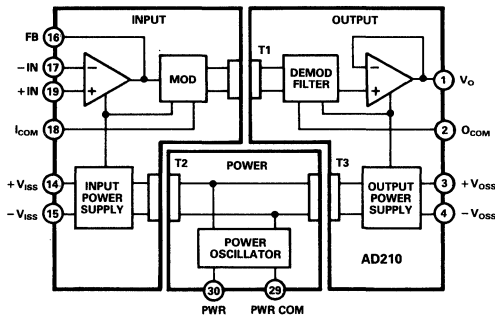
INPUT

OUTPUT

FB 16

–IN 17

+IN 19

MOD

T1

DEMOD FILTER

1 $V_O$

$I_{COM}$ 18

2 $O_{COM}$

T2

POWER

T3

$+V_{ISS}$ 14

$-V_{ISS}$ 15

INPUT POWER SUPPLY

OUTPUT POWER SUPPLY

3 $+V_{OSS}$

4 $-V_{OSS}$

POWER OSCILLATOR

AD210

30 PWR

29 PWR COM